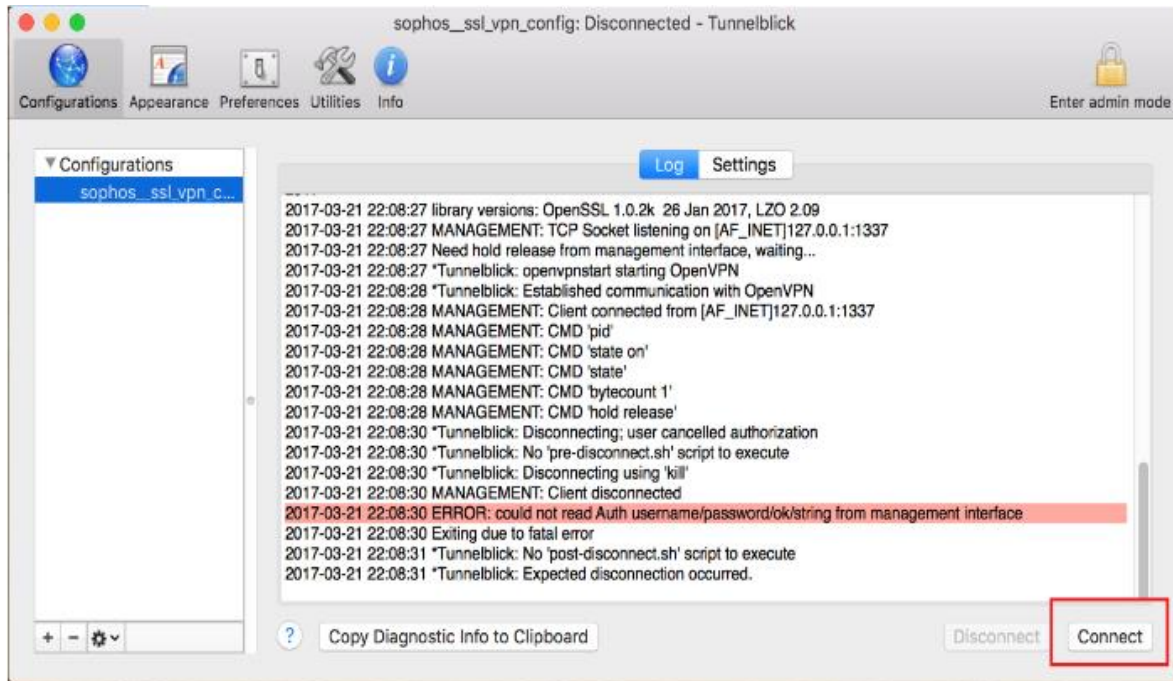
sophos_ssl_vpn_config: Disconnected - Tunnelblick

Configurations Appearance Preferences Utilities Info

Enter admin mode

▼Configurations
sophos_ssl_vpn_c...

Log Settings

2017-03-21 22:08:27 library versions: OpenSSL 1.0.2k 26 Jan 2017, LZO 2.09
2017-03-21 22:08:27 MANAGEMENT: TCP Socket listening on [AF_INET]127.0.0.1:1337
2017-03-21 22:08:27 Need hold release from management interface, waiting...
2017-03-21 22:08:27 *Tunnelblick: openvpnstart starting OpenVPN
2017-03-21 22:08:28 *Tunnelblick: Established communication with OpenVPN
2017-03-21 22:08:28 MANAGEMENT: Client connected from [AF_INET]127.0.0.1:1337
2017-03-21 22:08:28 MANAGEMENT: CMD 'pid'
2017-03-21 22:08:28 MANAGEMENT: CMD 'state on'
2017-03-21 22:08:28 MANAGEMENT: CMD 'state'
2017-03-21 22:08:28 MANAGEMENT: CMD 'bytecount 1'
2017-03-21 22:08:28 MANAGEMENT: CMD 'hold release'
2017-03-21 22:08:30 *Tunnelblick: Disconnecting; user cancelled authorization
2017-03-21 22:08:30 *Tunnelblick: No 'pre-disconnect.sh' script to execute
2017-03-21 22:08:30 *Tunnelblick: Disconnecting using 'kill'
2017-03-21 22:08:30 MANAGEMENT: Client disconnected
2017-03-21 22:08:30 ERROR: could not read Auth username/password/ok/string from management interface
2017-03-21 22:08:30 Exiting due to fatal error
2017-03-21 22:08:31 *Tunnelblick: No 'post-disconnect.sh' script to execute
2017-03-21 22:08:31 *Tunnelblick: Expected disconnection occurred.

+ −

?

Copy Diagnostic Info to Clipboard

Disconnect

Connect